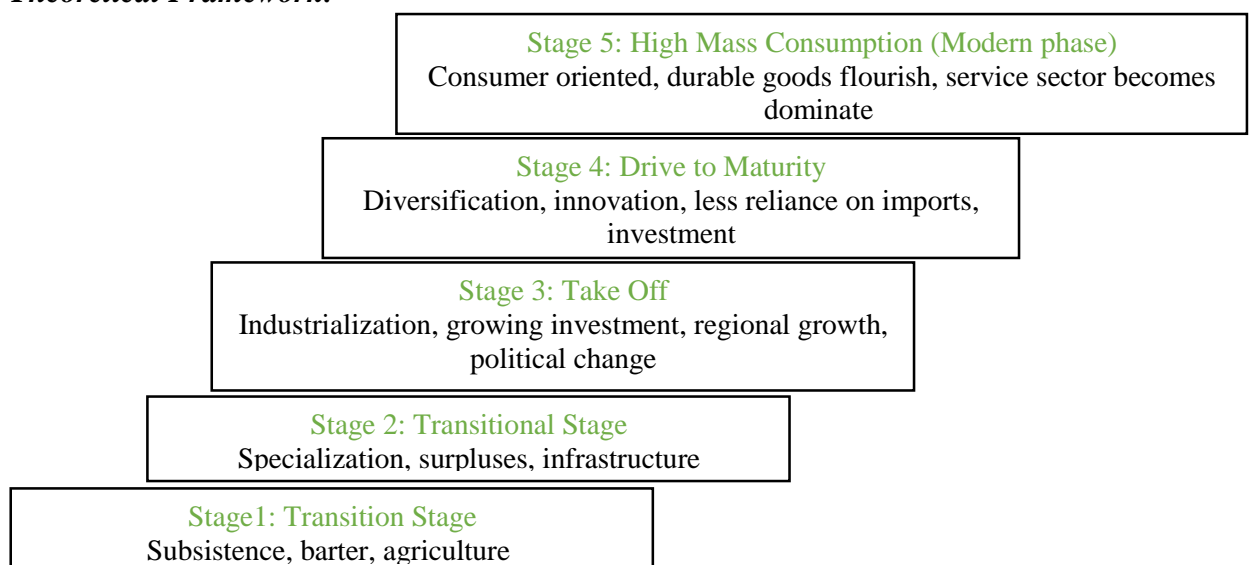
Theoretical Framework:

Stage 5: High Mass Consumption (Modern phase)
Consumer oriented, durable goods flourish, service sector becomes dominate

Stage 4: Drive to Maturity
Diversification, innovation, less reliance on imports, investment

Stage 3: Take Off
Industrialization, growing investment, regional growth, political change

Stage 2: Transitional Stage
Specialization, surpluses, infrastructure

Stage1: Transition Stage
Subsistence, barter, agriculture